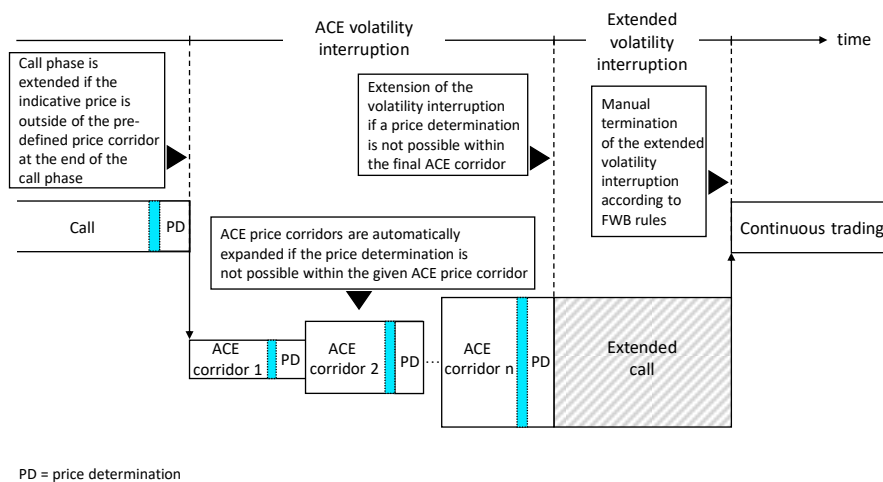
ACE volatility interruption

Extended volatility interruption

time

Call phase is extended if the indicative price is outside of the predefined price corridor at the end of the call phase

Extension of the volatility interruption if a price determination is not possible within the final ACE corridor

Manual termination of the extended volatility interruption according to FWB rules

Call

PD

ACE price corridors are automatically expanded if the price determination is not possible within the given ACE price corridor

Continuous trading

ACE corridor 1

PD

ACE corridor 2

PD

...

ACE corridor n

PD

Extended call

PD = price determination